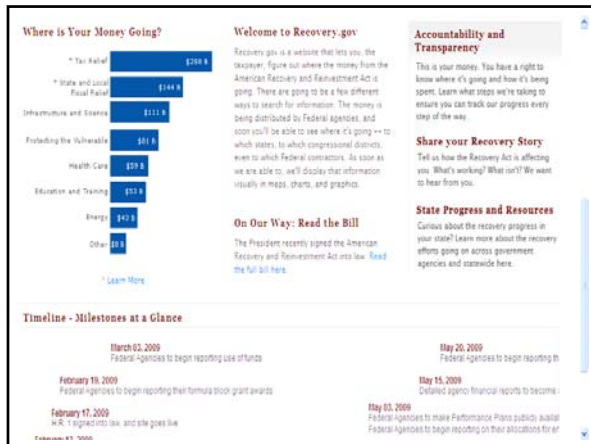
Where is Your Money Going?

* Tax Relief $288 B

* State and Local Fiscal Relief $144 B

Infrastructure and Science $111 B

Protecting the Vulnerable $81 B

Health Care $59 B

Education and Training $53 B

Energy $43 B

Other $8 B

* Learn More

Welcome to Recovery.gov

Recovery.gov is a website that lets you, the taxpayer, figure out where the money from the American Recovery and Reinvestment Act is going. There are going to be a few different ways to search for information. The money is being distributed by Federal agencies, and soon you'll be able to see where it's going -- to which states, to which congressional districts, even to which Federal contractors. As soon as we are able to, we'll display that information visually in maps, charts, and graphics.

On Our Way: Read the Bill

The President recently signed the American Recovery and Reinvestment Act into law. Read the full bill here.

Accountability and Transparency

This is your money. You have a right to know where it's going and how it's being spent. Learn what steps we're taking to ensure you can track our progress every step of the way.

Share your Recovery Story

Tell us how the Recovery Act is affecting you. What's working? What isn't? We want to hear from you.

State Progress and Resources

Curious about the recovery progress in your state? Learn more about the recovery efforts going on across government agencies and statewide here.

Timeline - Milestones at a Glance

March 03, 2009
Federal Agencies to begin reporting use of funds

February 19, 2009
Federal Agencies to begin reporting their formula block grant awards

February 17, 2009
H.R. 1 signed into law, and site goes live

February 13, 2009

May 20, 2009
Federal Agencies to begin reporting th

May 15, 2009
Detailed agency financial reports to become

May 03, 2009
Federal Agencies to make Performance Plans publicly availal
Federal Agencies to begin reporting on their allocations for e